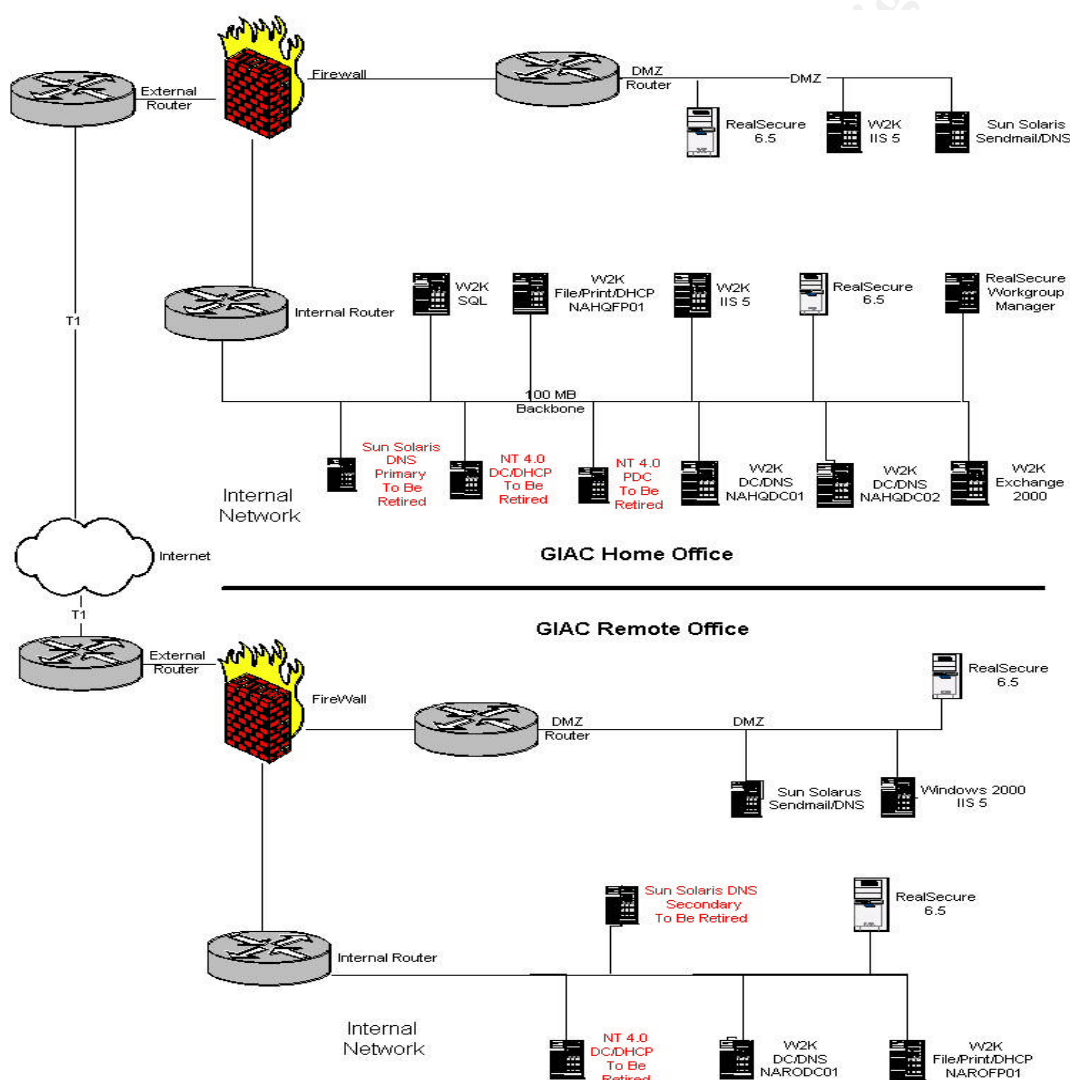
External Router

Firewall

DMZ Router

DMZ

RealSecure 6.5

W2K IIS 5

Sun Solaris Sendmail/DNS

T1

Internal Router

W2K SQL

W2K File/Print/DHCP NAHQFP01

W2K IIS 5

RealSecure 6.5

RealSecure Workgroup Manager

100 MB Backbone

Sun Solaris DNS Primary To Be Retired

NT 4.0 DC/DHCP To Be Retired

NT 4.0 PDC To Be Retired

W2K DC/DNS NAHQDC01

W2K DC/DNS NAHQDC02

W2K Exchange 2000

Internal Network

Internet

GIAC Home Office

GIAC Remote Office

T1

External Router

FireWall

DMZ Router

DMZ

RealSecure 6.5

Sun Solarus Sendmail/DNS

Windows 2000 IIS 5

Sun Solaris DNS Secondary To Be Retired

RealSecure 6.5

Internal Router

Internal Network

NT 4.0 DC/DHCP To Be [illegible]

W2K DC/DNS NARODC01

W2K File/Print/DHCP NAROFP01